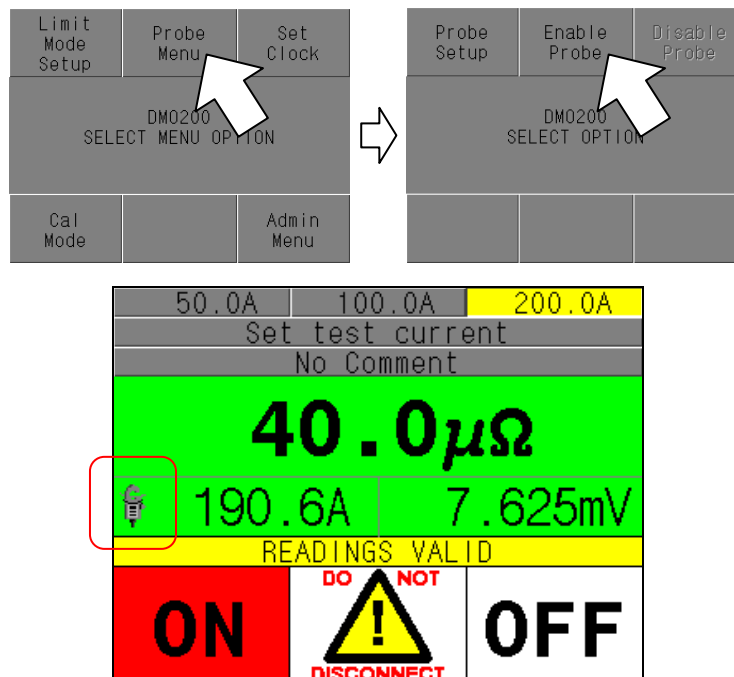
Limit Mode Setup

Probe Menu

Set Clock

DM0200
SELECT MENU OPTION

Cal Mode

Admin Menu

Probe Setup

Enable Probe

Disable Probe

DM0200
SELECT OPTION

| 50.0A | 100.0A | 200.0A |
|---|---|---|

Set test current

No Comment

40.0μΩ

190.6A 7.625mV

READINGS VALID

ON

DO NOT

!

DISCONNECT

OFF